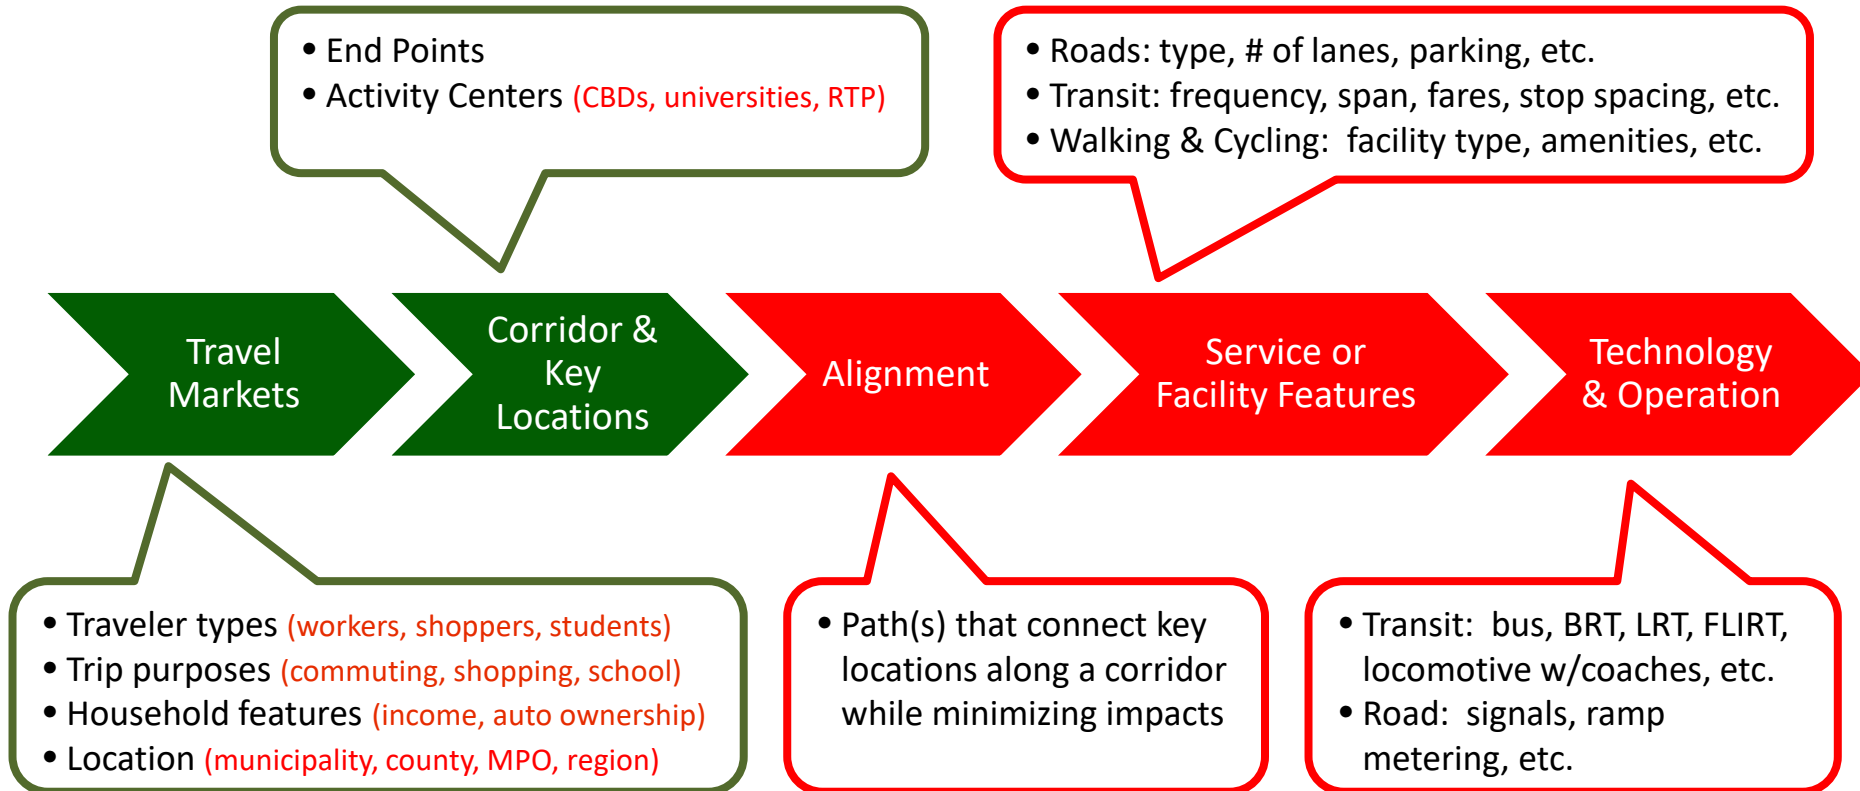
• End Points
• Activity Centers (CBDs, universities, RTP)

• Roads: type, # of lanes, parking, etc.
• Transit: frequency, span, fares, stop spacing, etc.
• Walking & Cycling: facility type, amenities, etc.

Travel Markets

Corridor & Key Locations

Alignment

Service or Facility Features

Technology & Operation

• Traveler types (workers, shoppers, students)
• Trip purposes (commuting, shopping, school)
• Household features (income, auto ownership)
• Location (municipality, county, MPO, region)

• Path(s) that connect key locations along a corridor while minimizing impacts

• Transit: bus, BRT, LRT, FLIRT, locomotive w/coaches, etc.
• Road: signals, ramp metering, etc.